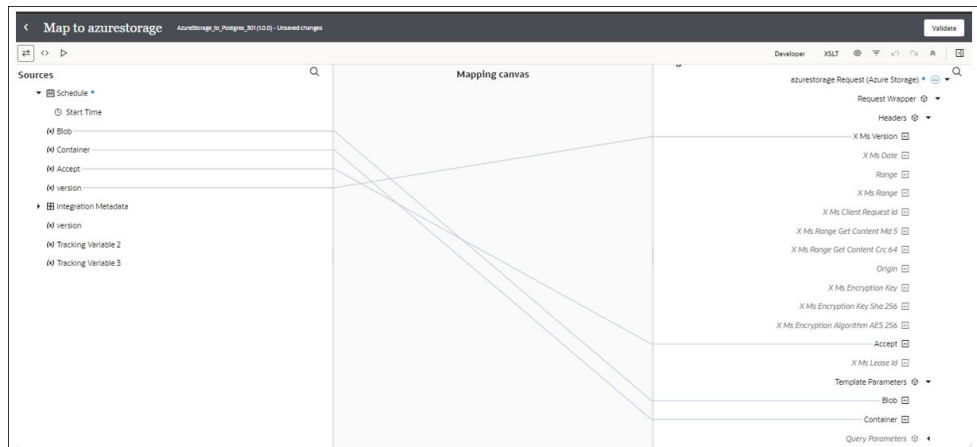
Map to azurestorage AzureStorage_to_Postgres_301 (1.0.0) - Unsaved changes

Validate

Developer XSLT

Sources

Schedule *

Start Time

(x) Blob

(x) Container

(x) Accept

(x) version

Integration Metadata

(x) version

(x) Tracking Variable 2

(x) Tracking Variable 3

Mapping canvas

azurestorage Request (Azure Storage) *

Request Wrapper

Headers

X Ms Version

X Ms Date

Range

X Ms Range

X Ms Client Request Id

X Ms Range Get Content Md 5

X Ms Range Get Content Crc 64

Origin

X Ms Encryption Key

X Ms Encryption Key Sha 256

X Ms Encryption Algorithm AES 256

Accept

X Ms Lease Id

Template Parameters

Blob

Container

Query Parameters